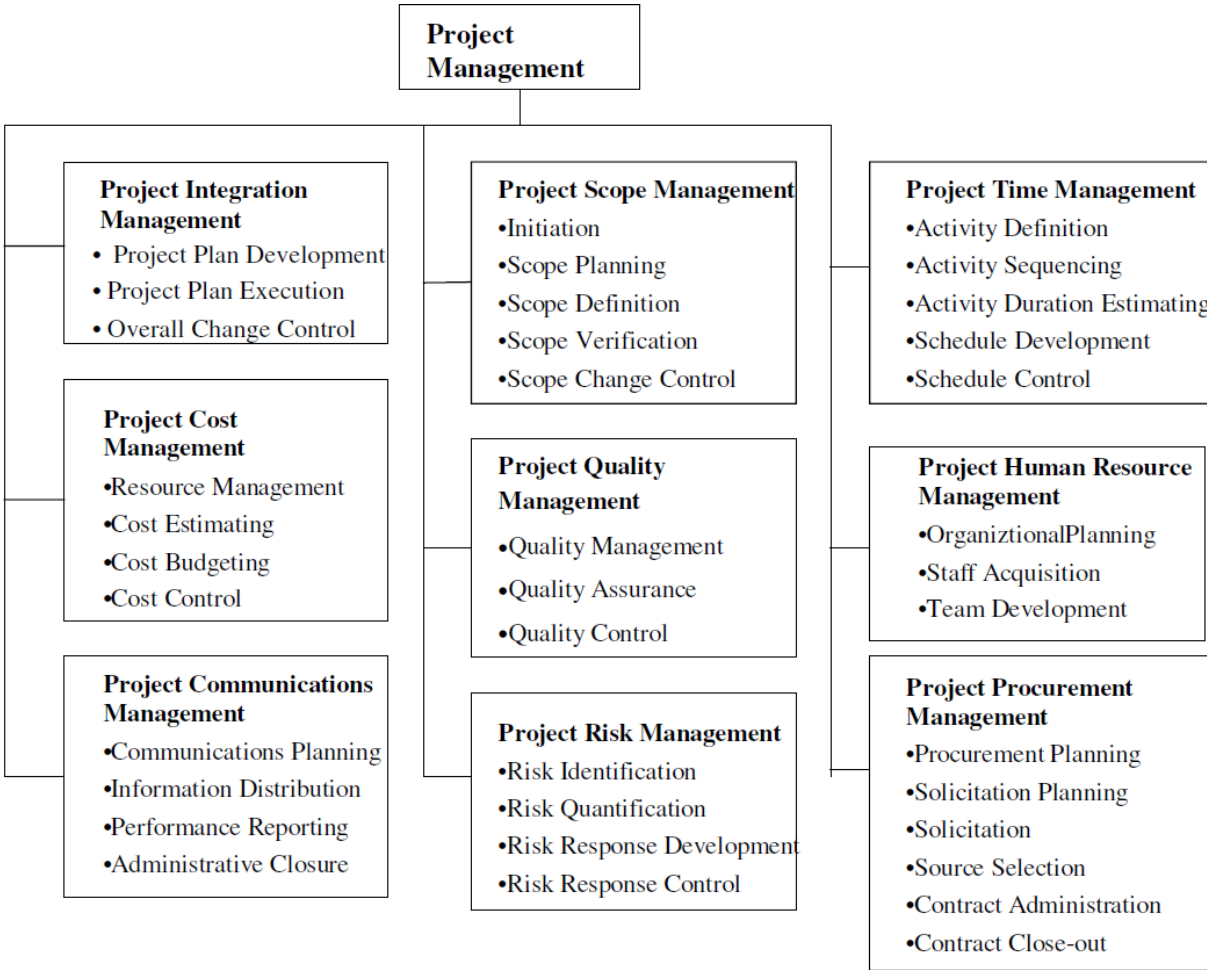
Project Management

Project Integration Management
• Project Plan Development
• Project Plan Execution
• Overall Change Control

Project Cost Management
•Resource Management
•Cost Estimating
•Cost Budgeting
•Cost Control

Project Communications Management
•Communications Planning
•Information Distribution
•Performance Reporting
•Administrative Closure

Project Scope Management
•Initiation
•Scope Planning
•Scope Definition
•Scope Verification
•Scope Change Control

Project Quality Management
•Quality Management
•Quality Assurance
•Quality Control

Project Risk Management
•Risk Identification
•Risk Quantification
•Risk Response Development
•Risk Response Control

Project Time Management
•Activity Definition
•Activity Sequencing
•Activity Duration Estimating
•Schedule Development
•Schedule Control

Project Human Resource Management
•OrganiztionalPlanning
•Staff Acquisition
•Team Development

Project Procurement Management
•Procurement Planning
•Solicitation Planning
•Solicitation
•Source Selection
•Contract Administration
•Contract Close-out